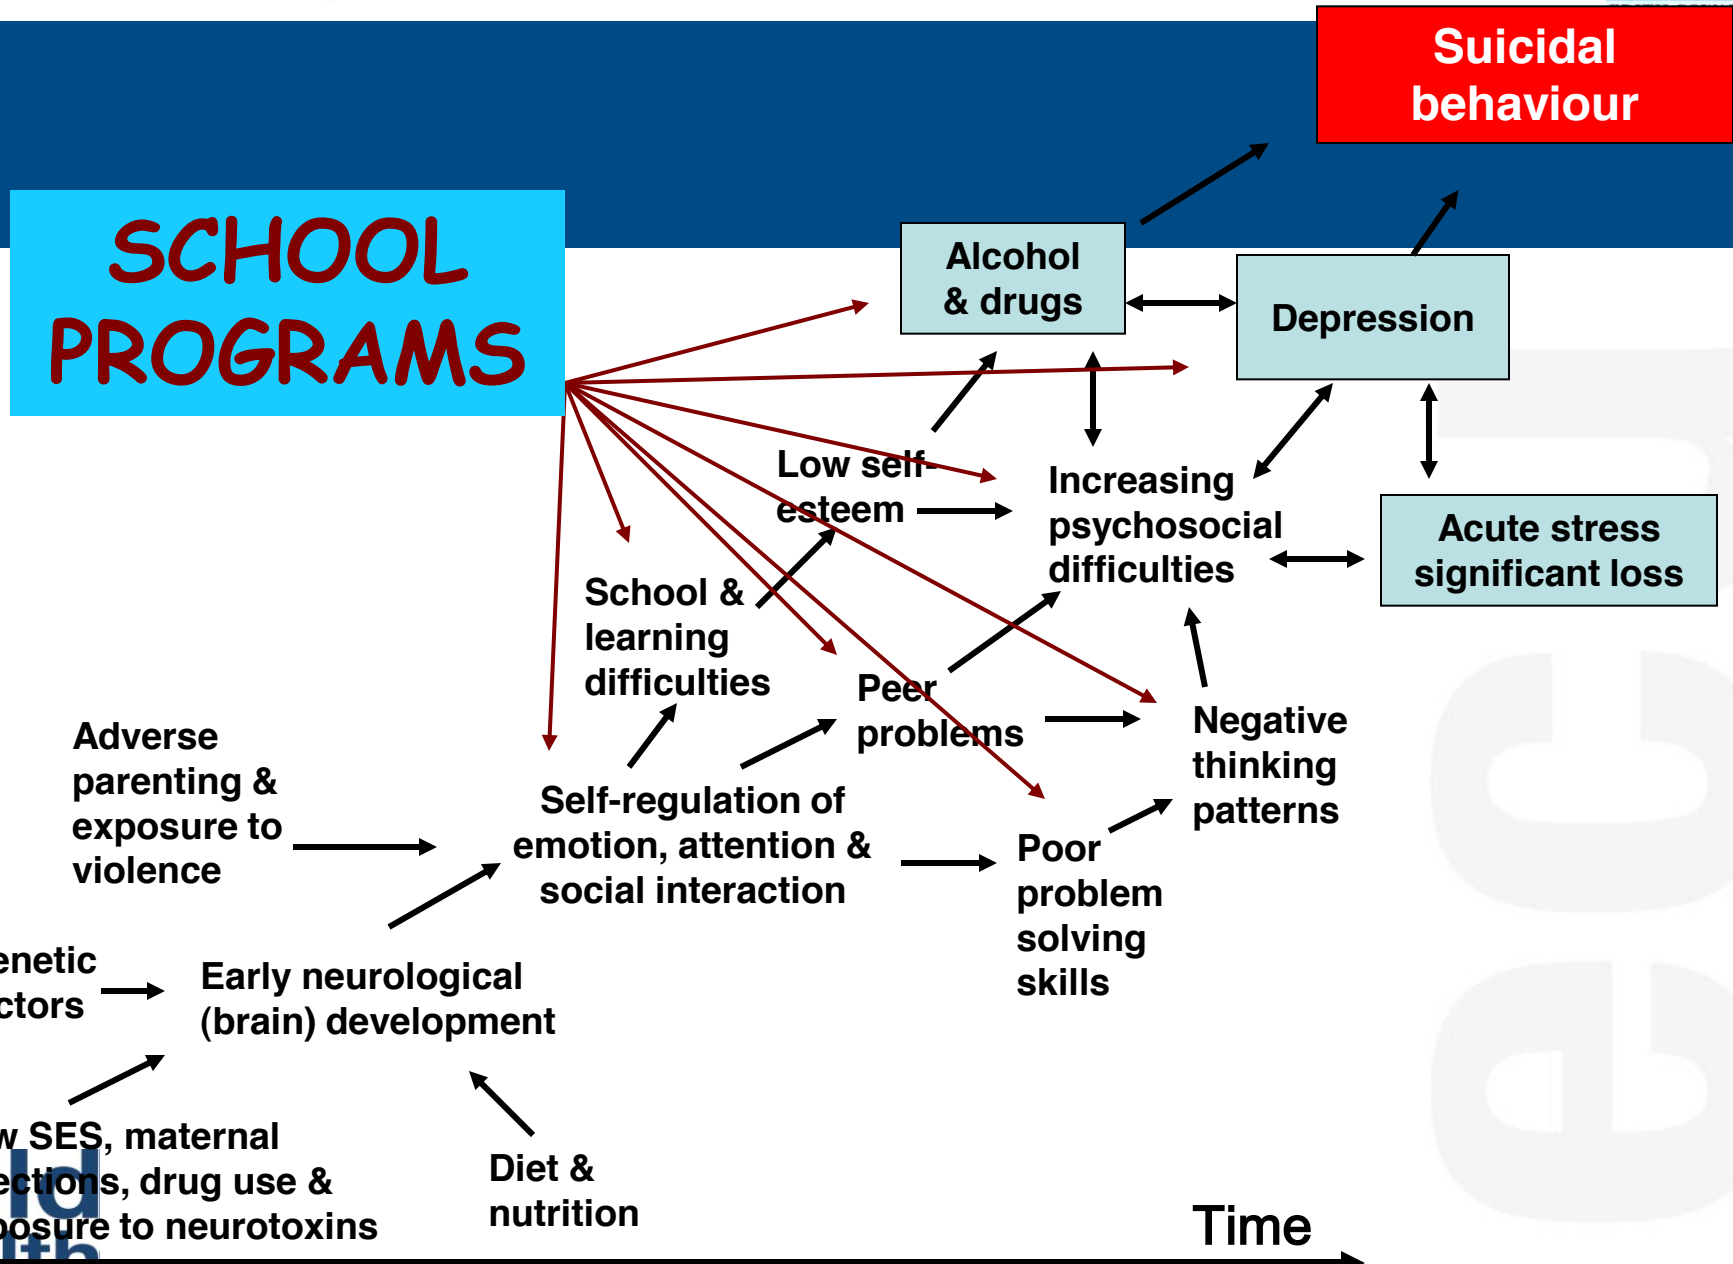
Suicidal behaviour

SCHOOL PROGRAMS

Alcohol & drugs

Depression

Low self-esteem

Increasing psychosocial difficulties

Acute stress significant loss

School & learning difficulties

Peer problems

Negative thinking patterns

Adverse parenting & exposure to violence

Self-regulation of emotion, attention & social interaction

Poor problem solving skills

enetic ctors

Early neurological (brain) development

w SES, maternal ections, drug use & posure to neurotoxins

Diet & nutrition

Time